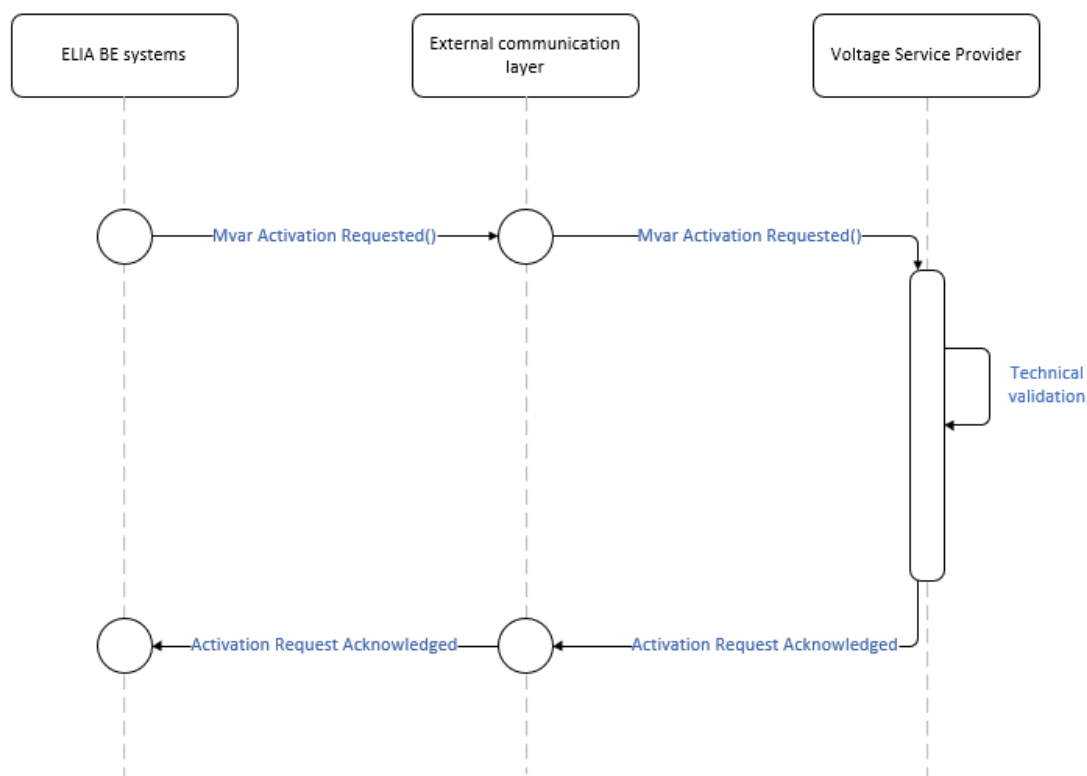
ELIA BE systems

External communication layer

Voltage Service Provider

Mvar Activation Requested()

Mvar Activation Requested()

Technical validation

Activation Request Acknowledged

Activation Request Acknowledged